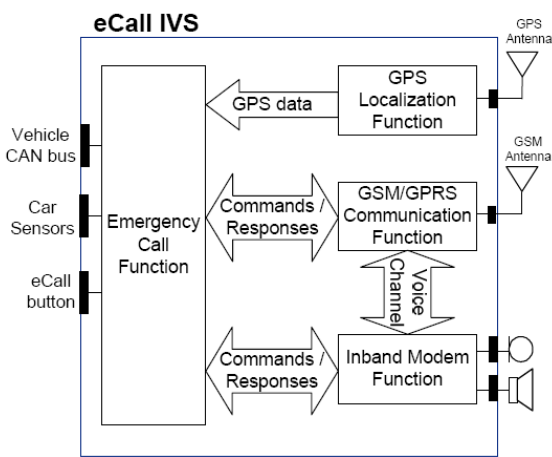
eCall IVS

GPS Antenna

GPS Localization Function

GPS data

GSM Antenna

Vehicle CAN bus

Car Sensors

eCall button

Emergency Call Function

Commands / Responses

GSM/GPRS Communication Function

Voice Channel

Commands / Responses

Inband Modem Function